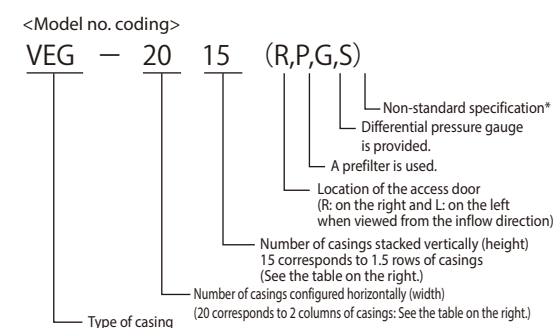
<Model no. coding>

VEG — 20 15 (R,P,G,S)

Non-standard specification*

Differential pressure gauge is provided.

A prefilter is used.

Location of the access door (R: on the right and L: on the left when viewed from the inflow direction)

Number of casings stacked vertically (height) 15 corresponds to 1.5 rows of casings (See the table on the right.)

Number of casings configured horizontally (width) (20 corresponds to 2 columns of casings: See the table on the right.)

Type of casing